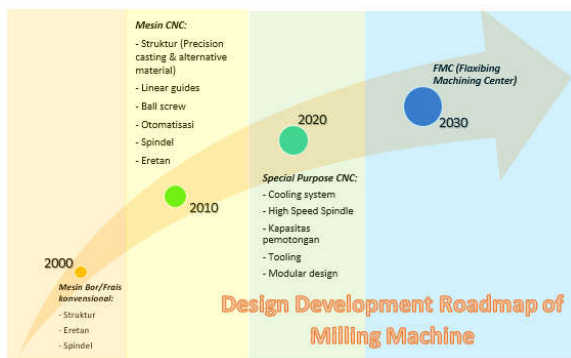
Mesin CNC:
- Struktur (Precision casting & alternative material)
- Linear guides
- Ball screw
- Otomatisasi
- Spindel
- Eretan

FMC (Flaxibing Machining Center)

2030

2020

2010

Special Purpose CNC:
- Cooling system
- High Speed Spindle
- Kapasitas pemotongan
- Tooling
- Modular design

2000

Mesin Bor/Frais konvensional:
- Struktur
- Eretan
- Spindel

Design Development Roadmap of Milling Machine